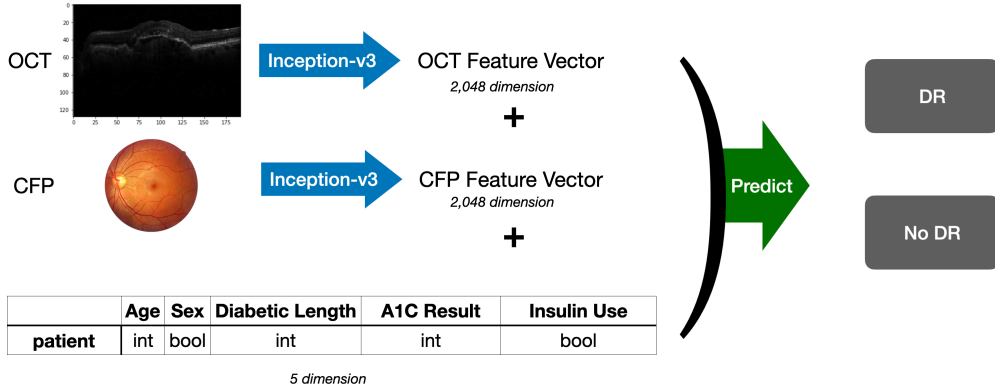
OCT

0
20
40
60
80
100
120
0 25 50 75 100 125 150 175

Inception-v3

OCT Feature Vector
2,048 dimension

+

CFP

Inception-v3

CFP Feature Vector
2,048 dimension

+

| | Age | Sex | Diabetic Length | A1C Result | Insulin Use |
|---|---|---|---|---|---|
| patient | int | bool | int | int | bool |

5 dimension

Predict

DR

No DR